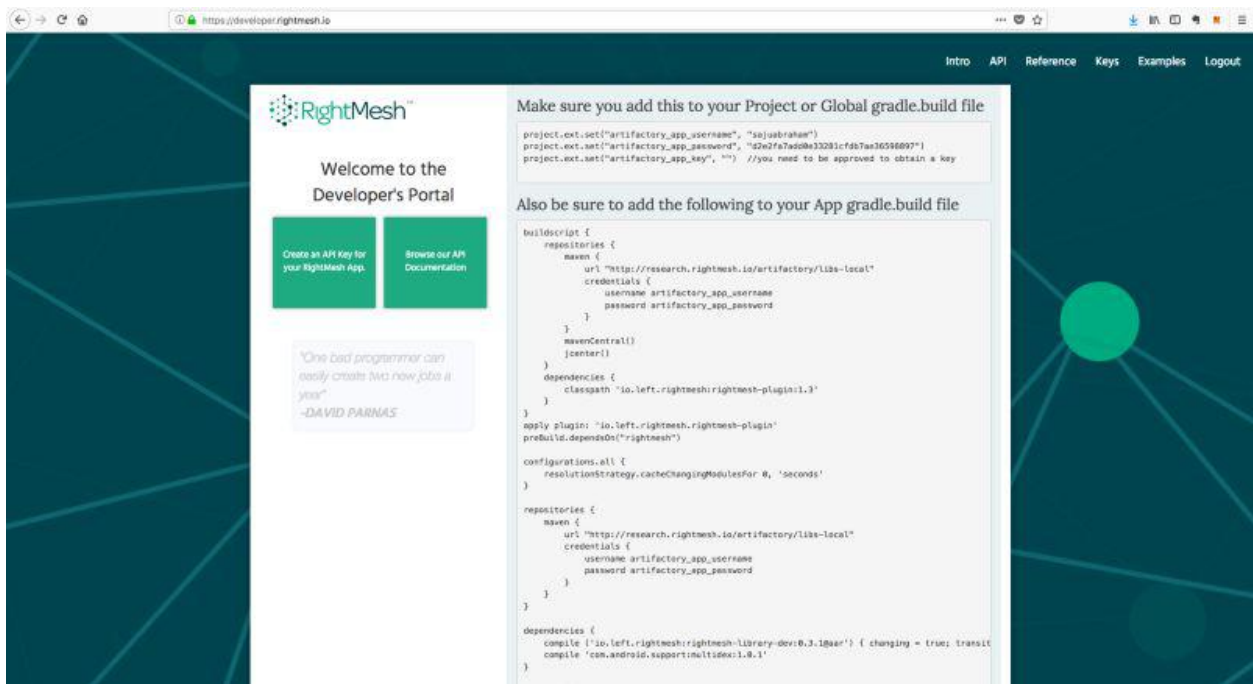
https://developer.rightmesh.io

Intro API Reference Keys Examples Logout

RightMesh™

Welcome to the Developer's Portal

Create an API Key for your RightMesh App.

Browse our API Documentation

"One bad programmer can easily create two new jobs a year"
-DAVID PARNAS

Make sure you add this to your Project or Global gradle.build file

project.ext.set("artifactory_app_username", "sojuabraham")
project.ext.set("artifactory_app_password", "d2e2fa7add0e33281cfdb7ae36598897")
project.ext.set("artifactory_app_key", "") //you need to be approved to obtain a key

Also be sure to add the following to your App gradle.build file

buildscript {
    repositories {
        maven {
            url "http://research.rightmesh.io/artifactory/libs-local"
            credentials {
                username artifactory_app_username
                password artifactory_app_password
            }
        }
        mavenCentral()
        jcenter()
    }
    dependencies {
        classpath 'io.left.rightmesh:rightmesh-plugin:1.3'
    }
}
apply plugin: 'io.left.rightmesh.rightmesh-plugin'
preBuild.dependsOn("rightmesh")

configurations.all {
    resolutionStrategy.cacheChangingModulesFor 0, 'seconds'
}

repositories {
    maven {
        url "http://research.rightmesh.io/artifactory/libs-local"
        credentials {
            username artifactory_app_username
            password artifactory_app_password
        }
    }
}

dependencies {
    compile ('io.left.rightmesh:rightmesh-library-dev:0.3.1@aar') { changing = true; transit
    compile 'com.android.support:multidex:1.0.1'
}